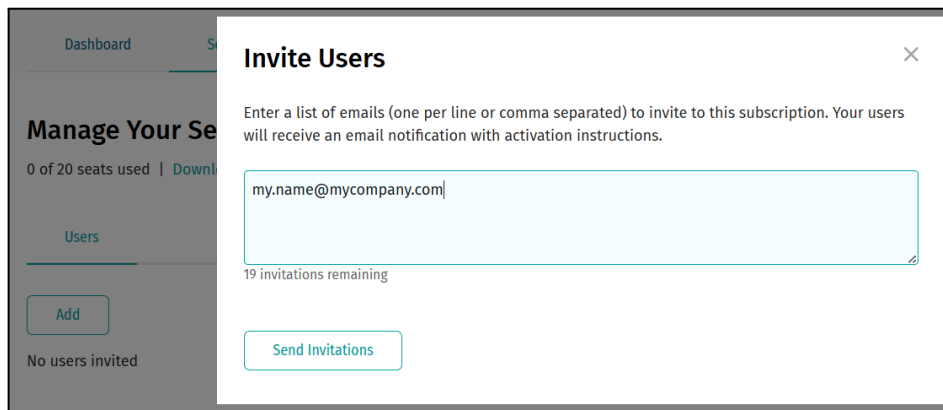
Dashboard
Se

Manage Your Se
0 of 20 seats used | Downl

Users

Add

No users invited

Invite Users

×

Enter a list of emails (one per line or comma separated) to invite to this subscription. Your users will receive an email notification with activation instructions.

my.name@mycompany.com

19 invitations remaining

Send Invitations